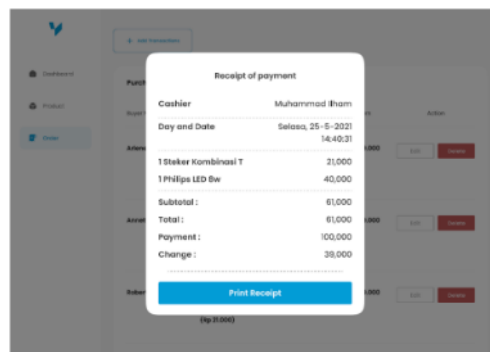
+ Add transaction

Dashboard

Product

Order

Purch

Action

Edit

Delete

Edit

Delete

Edit

Delete

(Rp 21.000)

Receipt of payment

Cashier Muhammad Ilham

Day and Date Selasa, 25-5-2021 14:40:31

1 Steker Kombinasi T 21,000

1 Philips LED 8w 40,000

Subtotal : 61,000

Total : 61,000

Payment : 100,000

Change : 39,000

Print Receipt